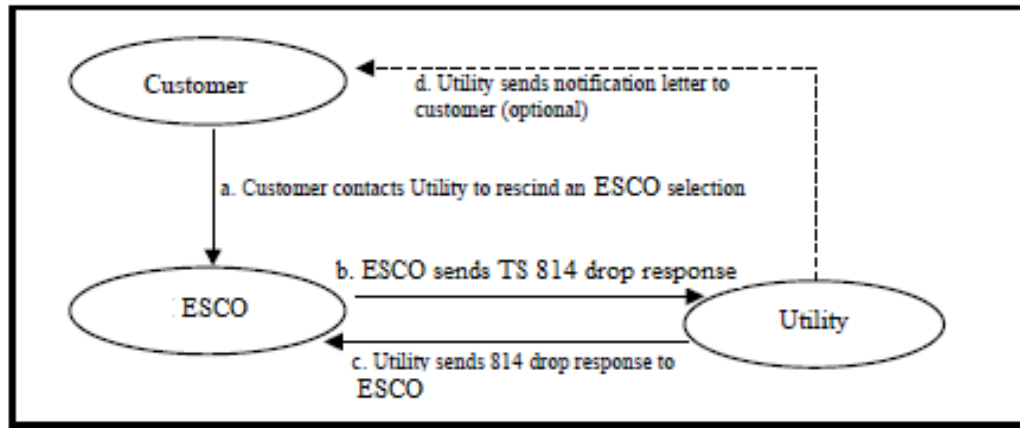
Customer

d. Utility sends notification letter to customer (optional)

a. Customer contacts Utility to rescind an ESCO selection

b. ESCO sends TS 814 drop response

ESCO

Utility

c. Utility sends 814 drop response to ESCO